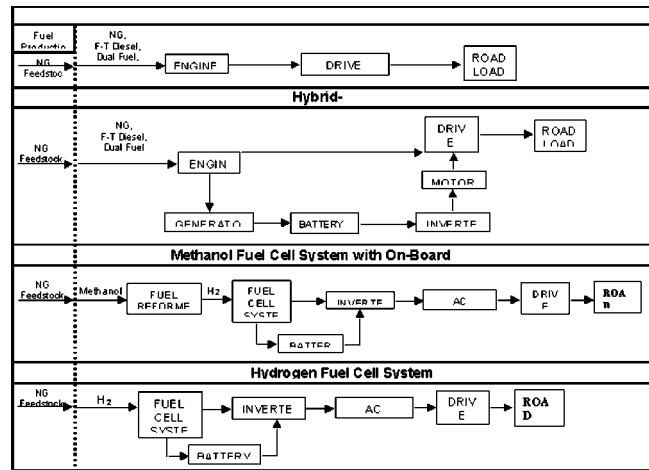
Fuel Productio

NG Feedstoc

NG, F-T Diesel, Dual Fuel,

ENGINE

DRIVE

ROAD LOAD

Hybrid-

NG Feedstock

NG, F-T Diesel, Dual Fuel

ENGIN

DRIV E

ROAD LOAD

MOTOR

GENERATO

BATTERY

INVERTE

Methanol Fuel Cell System with On-Board

NG Feedstock

Methanol

FUEL REFORME

$H_2$

FUEL CELL SYSTE

INVERTE

AC

DRIV E

ROA D

BATTER

Hydrogen Fuel Cell System

NG Feedstock

$H_2$

FUEL CELL SYSTE

INVERTE

AC

DRIV E

ROA D

BATTERY